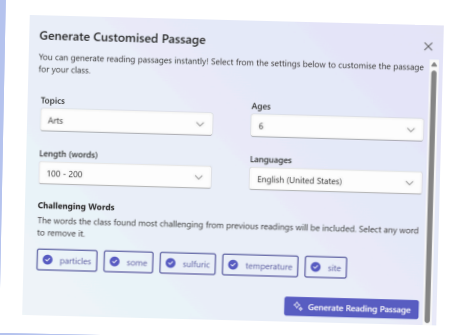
Generate Customised Passage

×

You can generate reading passages instantly! Select from the settings below to customise the passage for your class.

Topics

Arts

Ages

6

Length (words)

100 - 200

Languages

English (United States)

Challenging Words

The words the class found most challenging from previous readings will be included. Select any word to remove it.

particles

some

sulfuric

temperature

site

Generate Reading Passage